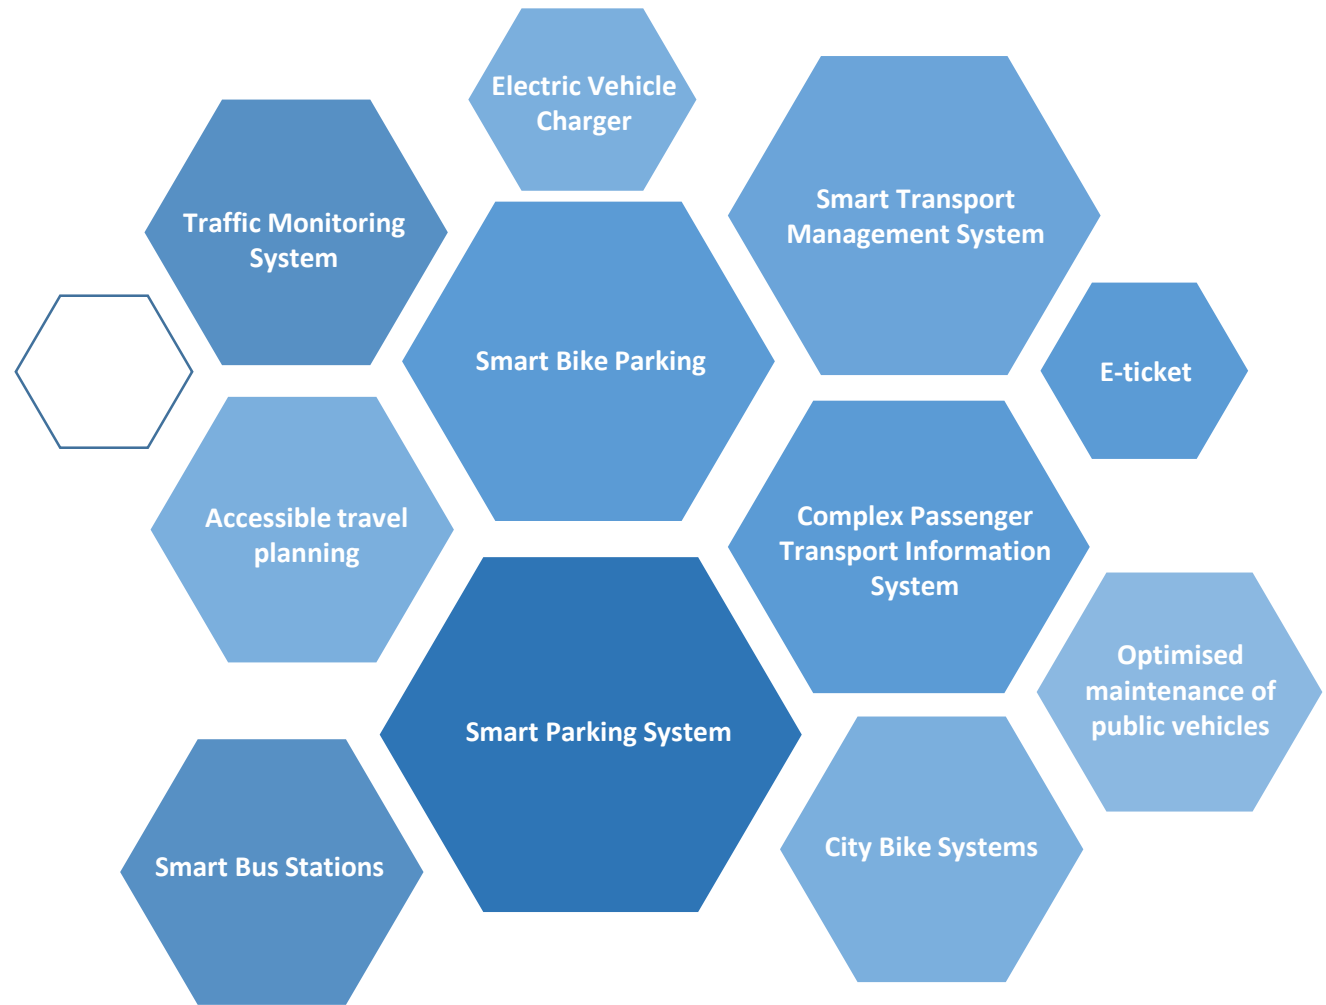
Electric Vehicle Charger

Traffic Monitoring System

Smart Transport Management System

Smart Bike Parking

E-ticket

Accessible travel planning

Complex Passenger Transport Information System

Optimised maintenance of public vehicles

Smart Parking System

Smart Bus Stations

City Bike Systems